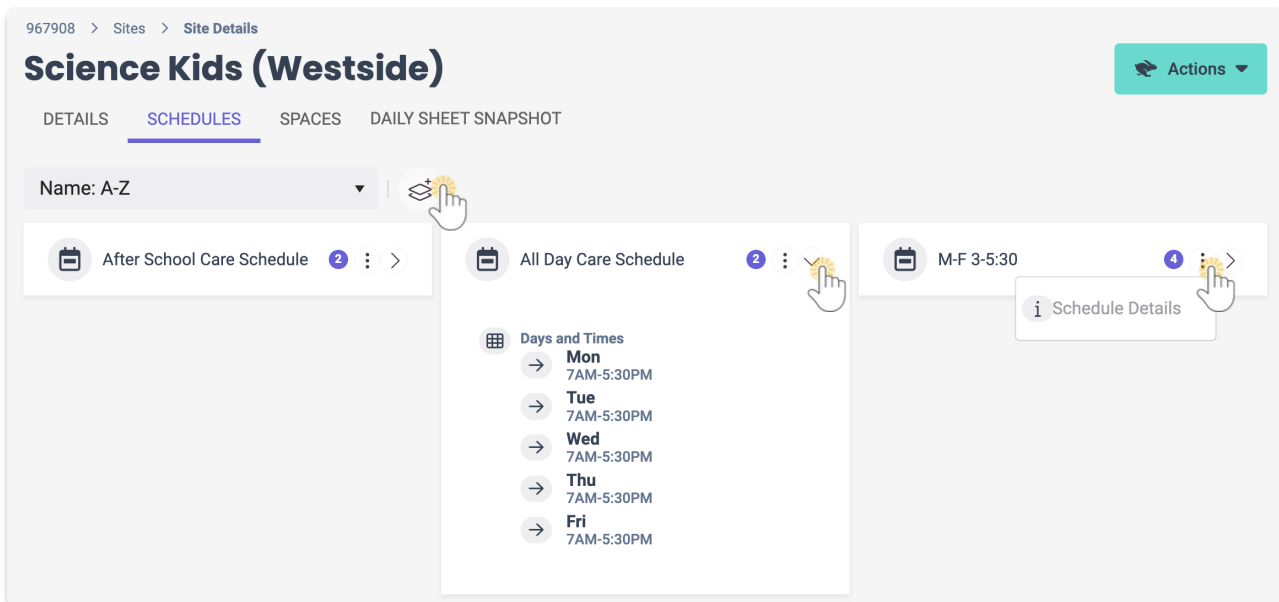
967908 > Sites > Site Details

Science Kids (Westside)

Actions

DETAILS SCHEDULES SPACES DAILY SHEET SNAPSHOT

Name: A-Z

After School Care Schedule 2

All Day Care Schedule 2

M-F 3-5:30 4

Schedule Details

Days and Times

Mon
7AM-5:30PM

Tue
7AM-5:30PM

Wed
7AM-5:30PM

Thu
7AM-5:30PM

Fri
7AM-5:30PM